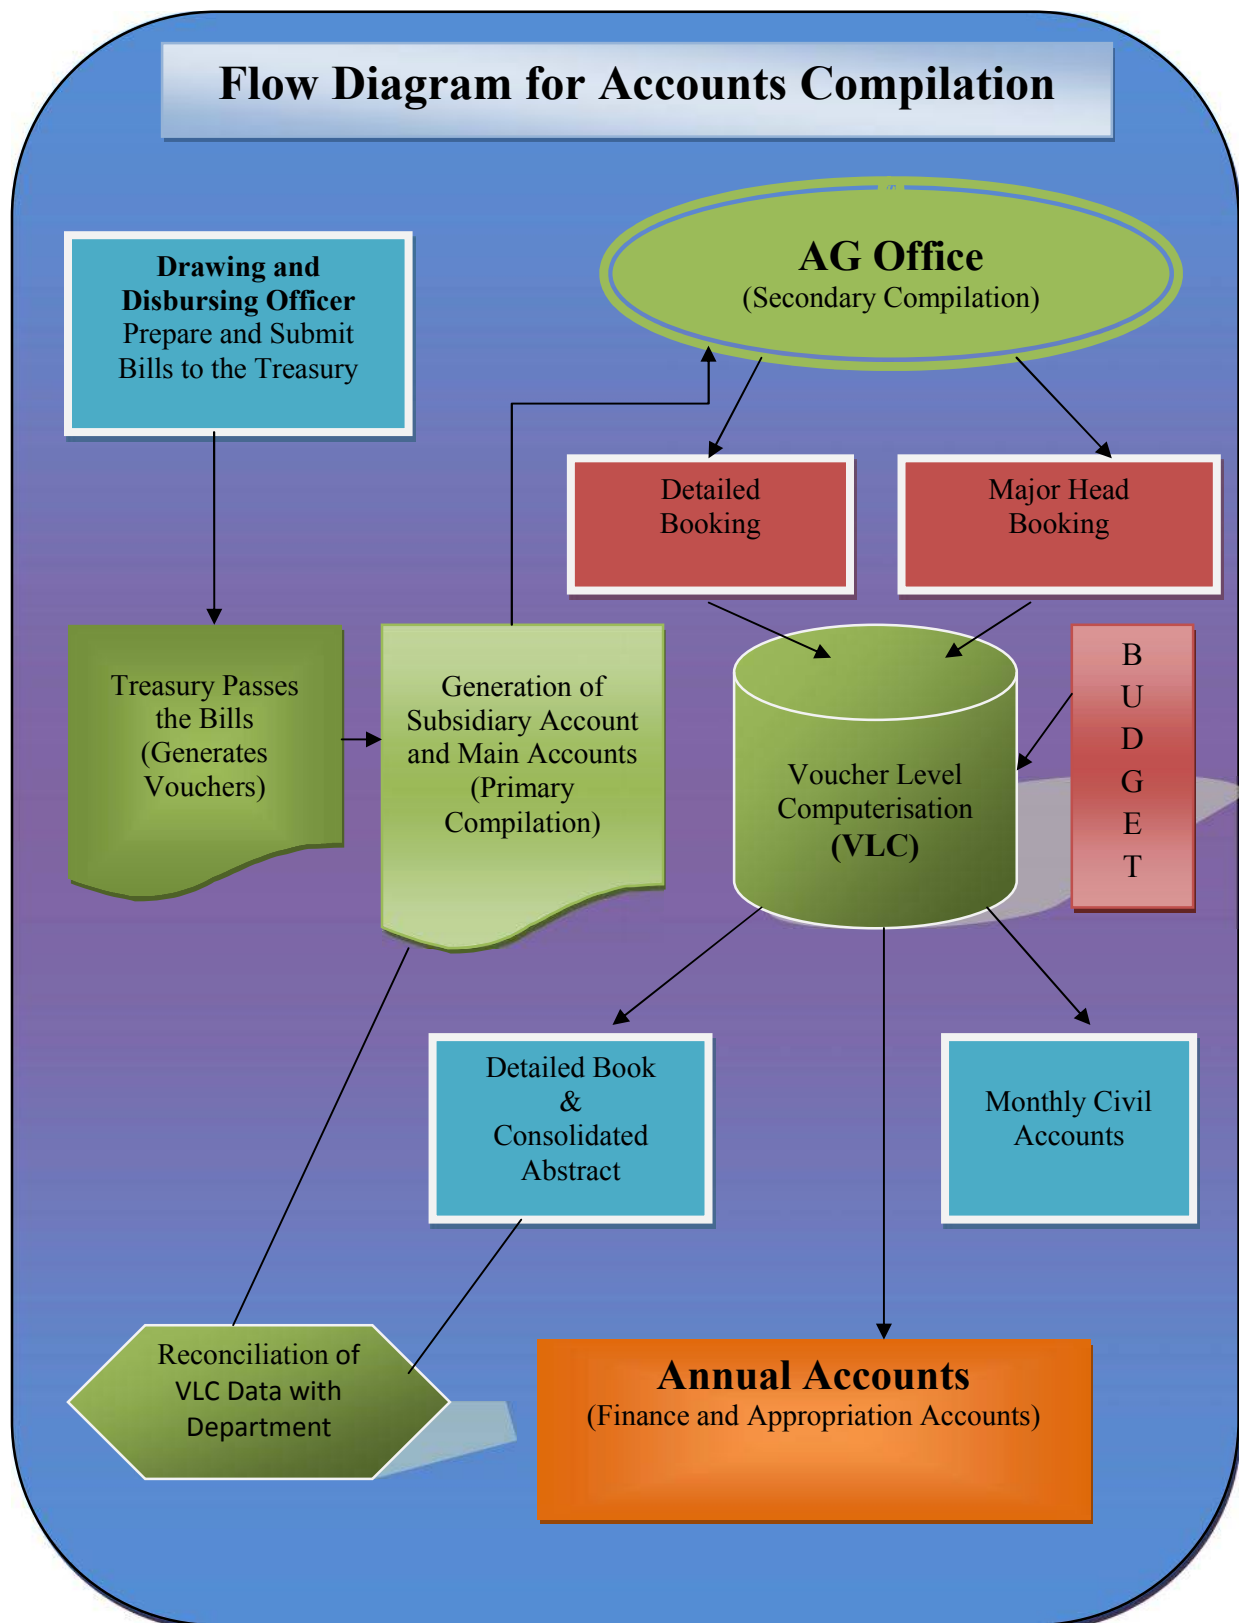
Flow Diagram for Accounts Compilation

Drawing and Disbursing Officer Prepare and Submit Bills to the Treasury

AG Office
(Secondary Compilation)

Detailed Booking

Major Head Booking

Treasury Passes the Bills (Generates Vouchers)

Generation of Subsidiary Account and Main Accounts (Primary Compilation)

Voucher Level Computerisation
(VLC)

B
U
D
G
E
T

Detailed Book
&
Consolidated Abstract

Monthly Civil Accounts

Reconciliation of VLC Data with Department

Annual Accounts
(Finance and Appropriation Accounts)